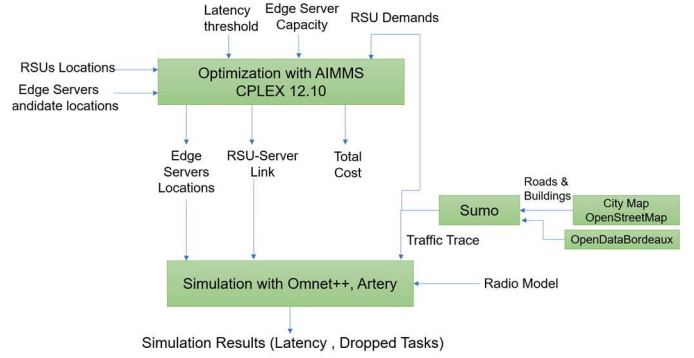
Latency threshold

Edge Server Capacity

RSU Demands

RSUs Locations

Edge Servers andidate locations

Optimization with AIMMS CPLEX 12.10

Edge Servers Locations

RSU-Server Link

Total Cost

Roads & Buildings

Sumo

City Map OpenStreetMap

OpenDataBordeaux

Traffic Trace

Simulation with Omnet++, Artery

Radio Model

Simulation Results (Latency , Dropped Tasks)